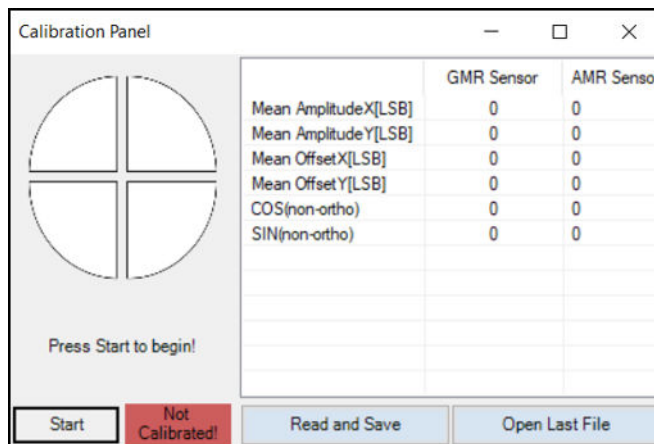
Calibration Panel

Press Start to begin!

| | GMR Sensor | AMR Senso |
|---|---|---|
| Mean AmplitudeX[LSB] | 0 | 0 |
| Mean AmplitudeY[LSB] | 0 | 0 |
| Mean OffsetX[LSB] | 0 | 0 |
| Mean OffsetY[LSB] | 0 | 0 |
| COS(non-ortho) | 0 | 0 |
| SIN(non-ortho) | 0 | 0 |

Start

Not Calibrated!

Read and Save

Open Last File